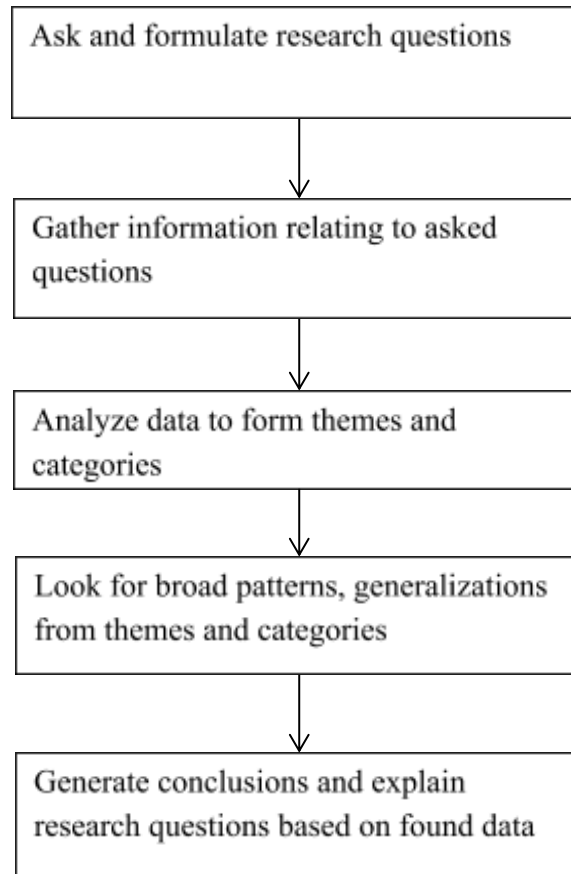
Ask and formulate research questions

Gather information relating to asked questions

Analyze data to form themes and categories

Look for broad patterns, generalizations from themes and categories

Generate conclusions and explain research questions based on found data